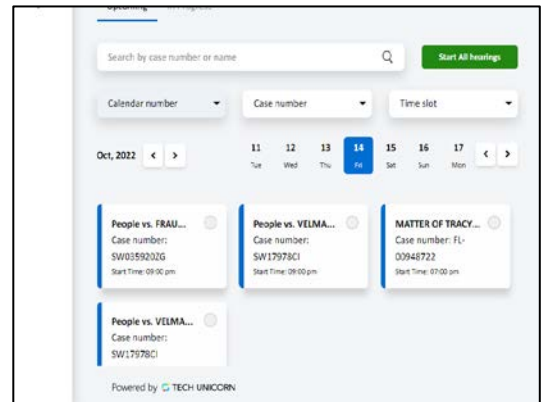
Upcoming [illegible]

Search by case number or name

Start All hearings

Calendar number

Case number

Time slot

Oct, 2022

11 Tue
12 Wed
13 Thu
14 Fri
15 Sat
16 Sun
17 Mon

People vs. FRAU...
Case number:
SW0359202G
Start Time: 09:00 pm

People vs. VELMA...
Case number:
SW17978CI
Start Time: 09:00 pm

MATTER OF TRACY...
Case number: FL-00948722
Start Time: 07:00 pm

People vs. VELMA...
Case number:
SW17978CI

Powered by TECH UNICORN